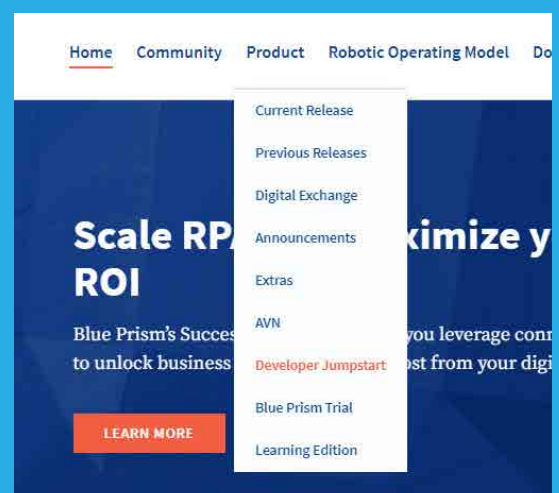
Home Community Product Robotic Operating Model Do

Current Release
Previous Releases
Digital Exchange
Announcements
Extras
AVN
Developer Jumpstart
Blue Prism Trial
Learning Edition

Scale RP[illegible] ximize y ROI

Blue Prism's Succes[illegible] you leverage con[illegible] to unlock business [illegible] ost from your digi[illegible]

LEARN MORE